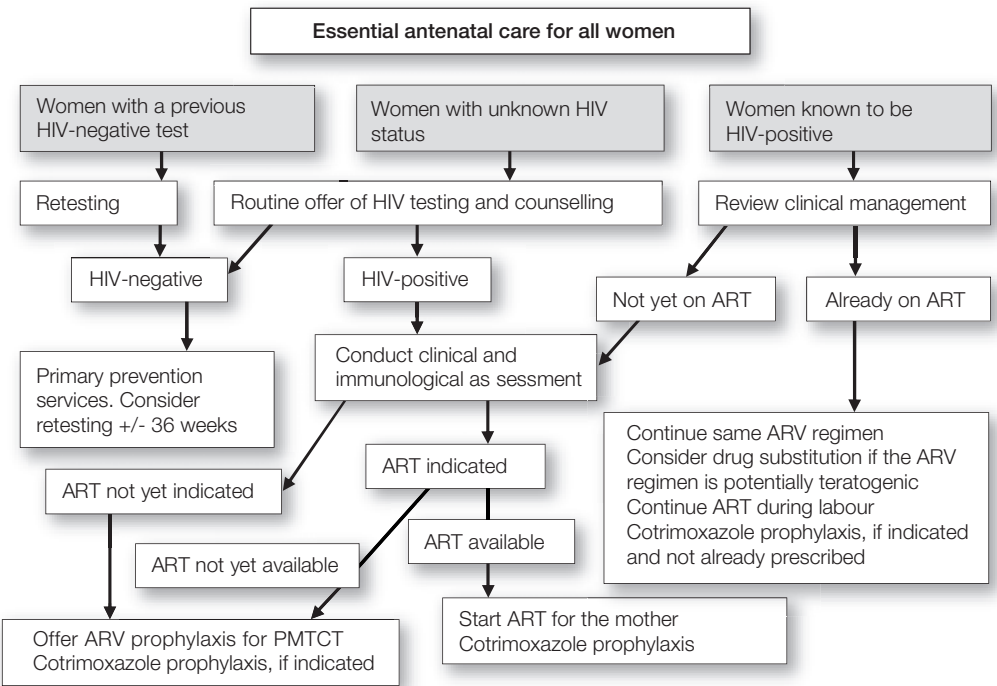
Essential antenatal care for all women

Women with a previous HIV-negative test

Women with unknown HIV status

Women known to be HIV-positive

Retesting

Routine offer of HIV testing and counselling

Review clinical management

HIV-negative

HIV-positive

Not yet on ART

Already on ART

Primary prevention services. Consider retesting +/- 36 weeks

Conduct clinical and immunological as sessment

Continue same ARV regimen
Consider drug substitution if the ARV regimen is potentially teratogenic
Continue ART during labour
Cotrimoxazole prophylaxis, if indicated and not already prescribed

ART indicated

ART not yet indicated

ART not yet available

ART available

Start ART for the mother
Cotrimoxazole prophylaxis

Offer ARV prophylaxis for PMTCT
Cotrimoxazole prophylaxis, if indicated